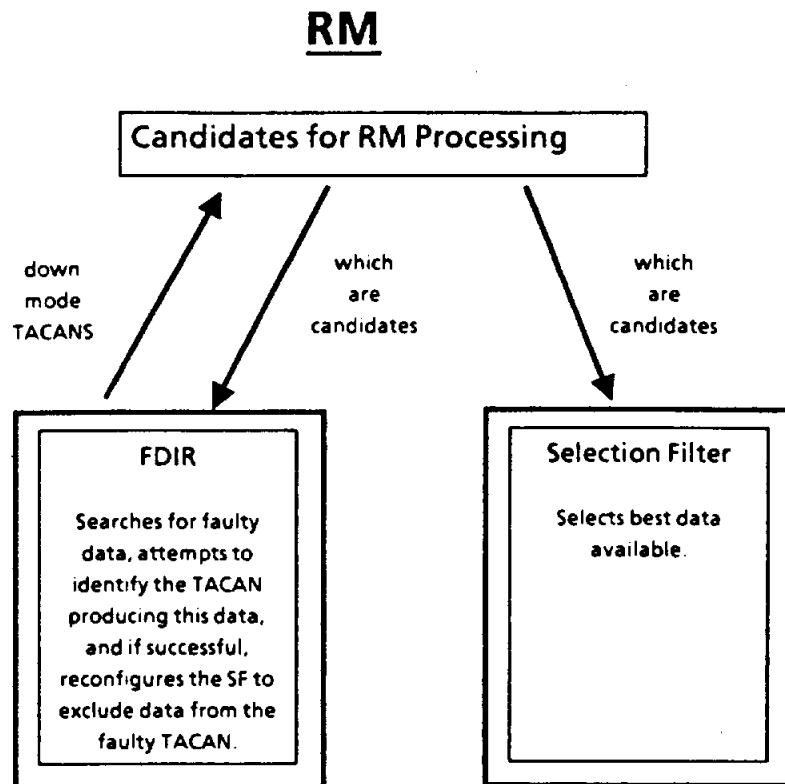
RM

Candidates for RM Processing

down mode TACANS

which are candidates

which are candidates

FDIR

Searches for faulty data, attempts to identify the TACAN producing this data, and if successful, reconfigures the SF to exclude data from the faulty TACAN.

Selection Filter

Selects best data available.